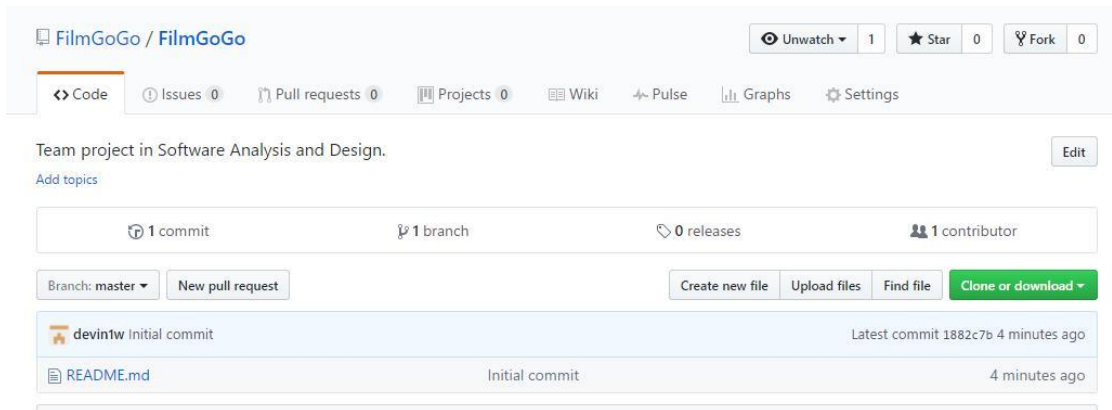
FilmGoGo / FilmGoGo

Unwatch ▾ 1 Star 0 Fork 0

Code Issues 0 Pull requests 0 Projects 0 Wiki Pulse Graphs Settings

Team project in Software Analysis and Design.

Add topics

Edit

1 commit 1 branch 0 releases 1 contributor

Branch: master ▾ New pull request

Create new file Upload files Find file Clone or download ▾

devin1w Initial commit Latest commit 1882c7b 4 minutes ago

README.md Initial commit 4 minutes ago